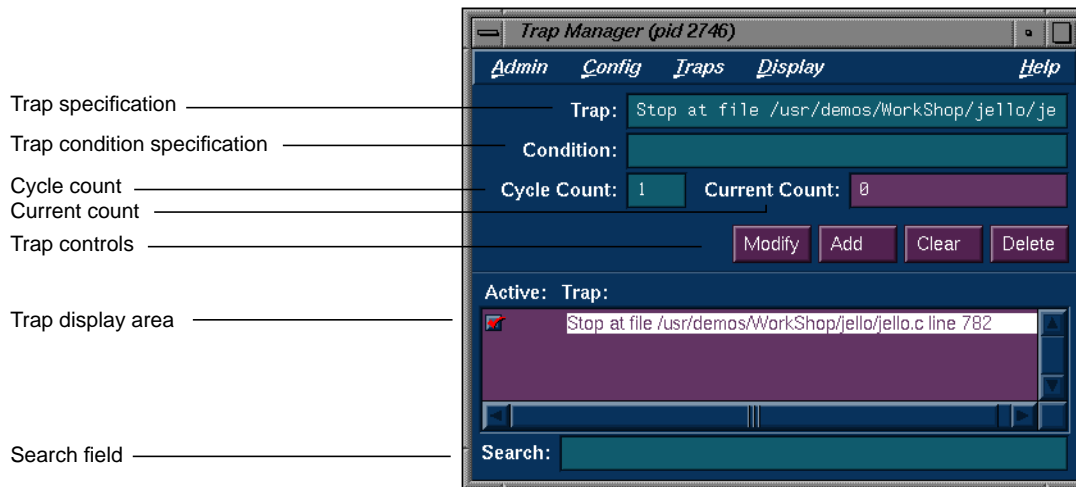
Trap Manager (pid 2746)

Admin Config Traps Display Help

Trap specification

Trap condition specification

Cycle count

Current count

Trap controls

Trap display area

Search field

Trap: Stop at file /usr/demos/WorkShop/jello/je

Condition:

Cycle Count: 1 Current Count: 0

Modify Add Clear Delete

Active: Trap:

Stop at file /usr/demos/WorkShop/jello/jello.c line 782

Search: